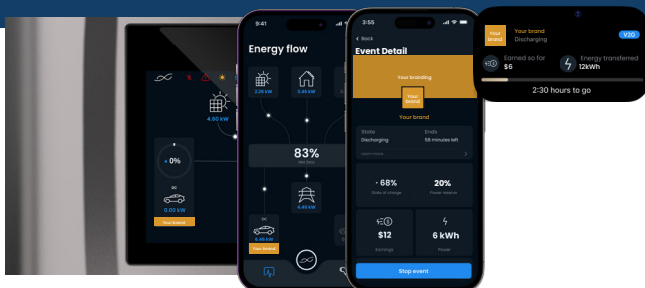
4.60 kW

0%

DC

0.00 kW

Your brand

9:41

Energy flow

2.26 kW

3.46 kW

83%

4.46 kW

DC

6.46 kW

Your brand

3:55

< Back

Event Detail

Your branding

Your brand

Your brand

State

Discharging

Ends

58 minutes left

Learn more

- 68%

State of charge

20%

Power reserve

$12

Earnings

6 kWh

Power

Stop event

Your brand

Your brand

Discharging

V2G

Earned so far

$6

Energy transferred

12kWh

2:30 hours to go